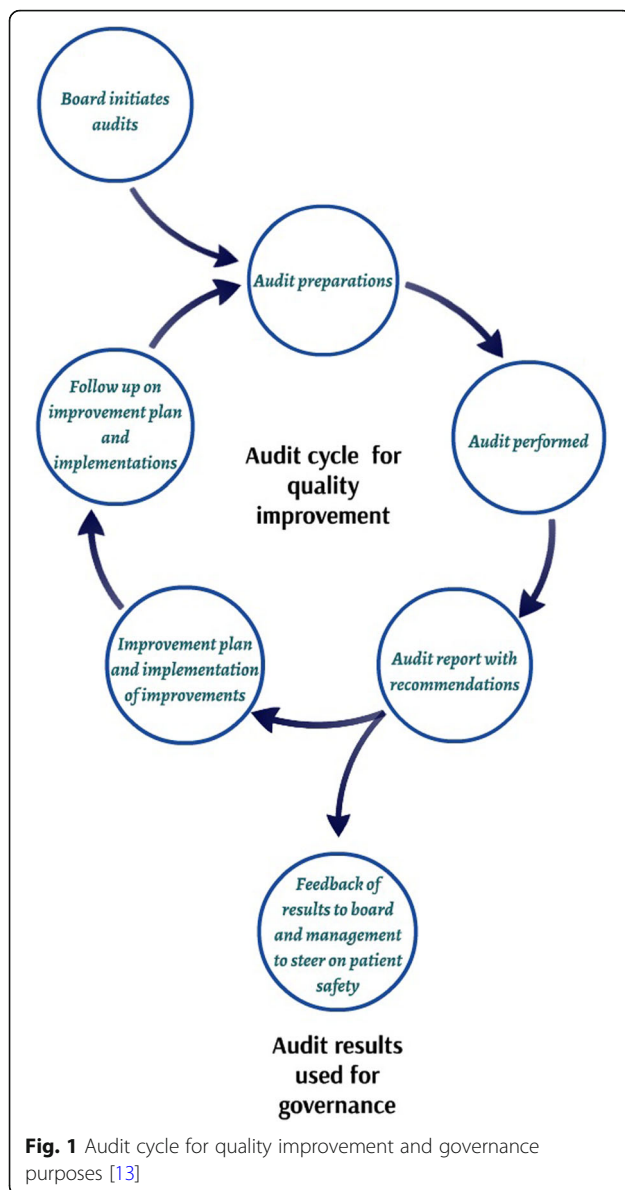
Board initiates audits

Audit preparations

Audit performed

Audit report with recommendations

Improvement plan and implementation of improvements

Follow up on improvement plan and implementations

Audit cycle for quality improvement

Feedback of results to board and management to steer on patient safety

Audit results used for governance

**Fig. 1** Audit cycle for quality improvement and governance purposes [13]